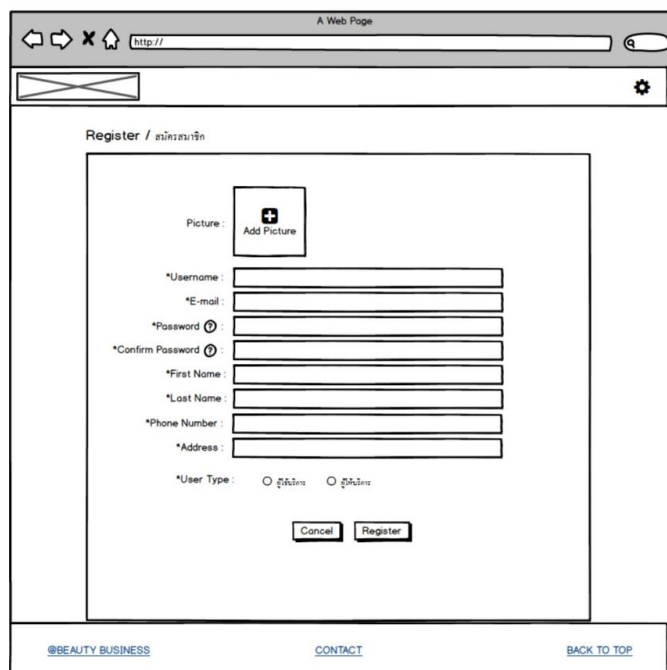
A Web Page

http://

Register / สมัครสมาชิก

Picture :

Add Picture

*Username :

*E-mail :

*Password ⓘ :

*Confirm Password ⓘ :

*First Name :

*Last Name :

*Phone Number :

*Address :

*User Type : ○ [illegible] ○ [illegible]

Cancel Register

@BEAUTY BUSINESS CONTACT BACK TO TOP